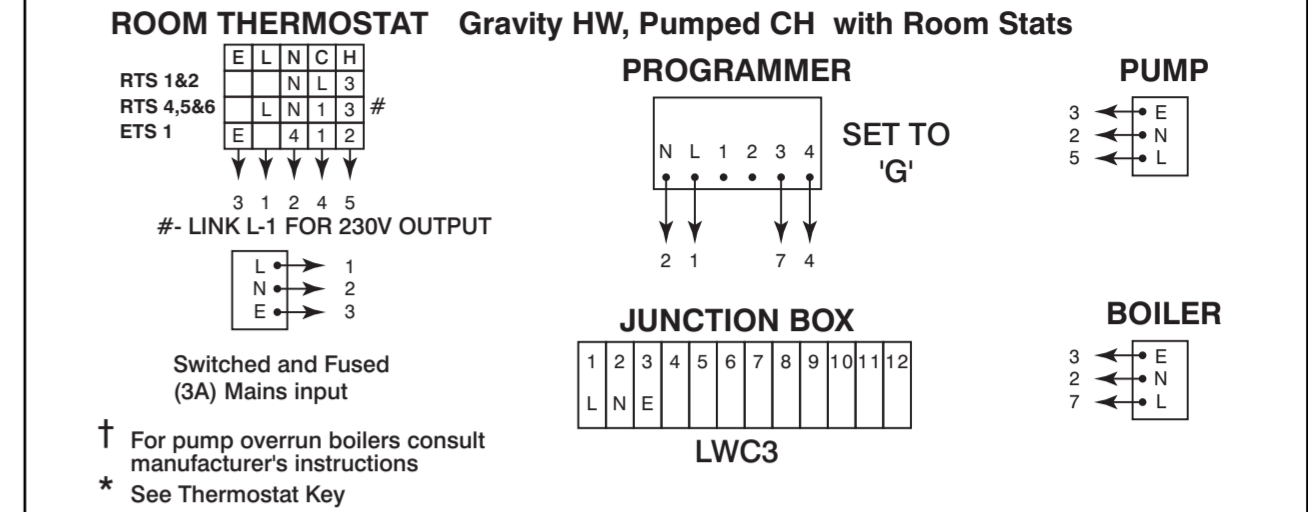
ROOM THERMOSTAT Gravity HW, Pumped CH with Room Stats

| | E | L | N | C | H | |
|---|---|---|---|---|---|---|
| RTS 1&2 | | | N | L | 3 | |
| RTS 4,5&6 | | L | N | 1 | 3 | # |
| ETS 1 | E | | 4 | 1 | 2 | |

3 1 2 4 5

#- LINK L-1 FOR 230V OUTPUT

L 1
N 2
E 3

Switched and Fused (3A) Mains input

PROGRAMMER

N L 1 2 3 4

2 1 7 4

SET TO 'G'

PUMP

3 E
2 N
5 L

JUNCTION BOX

| 1 | 2 | 3 | 4 | 5 | 6 | 7 | 8 | 9 | 10 | 11 | 12 |
|---|---|---|---|---|---|---|---|---|---|---|---|
| L | N | E | | | | | | | | | |

LWC3

BOILER

3 E
2 N
7 L

† For pump overrun boilers consult manufacturer's instructions

* See Thermostat Key